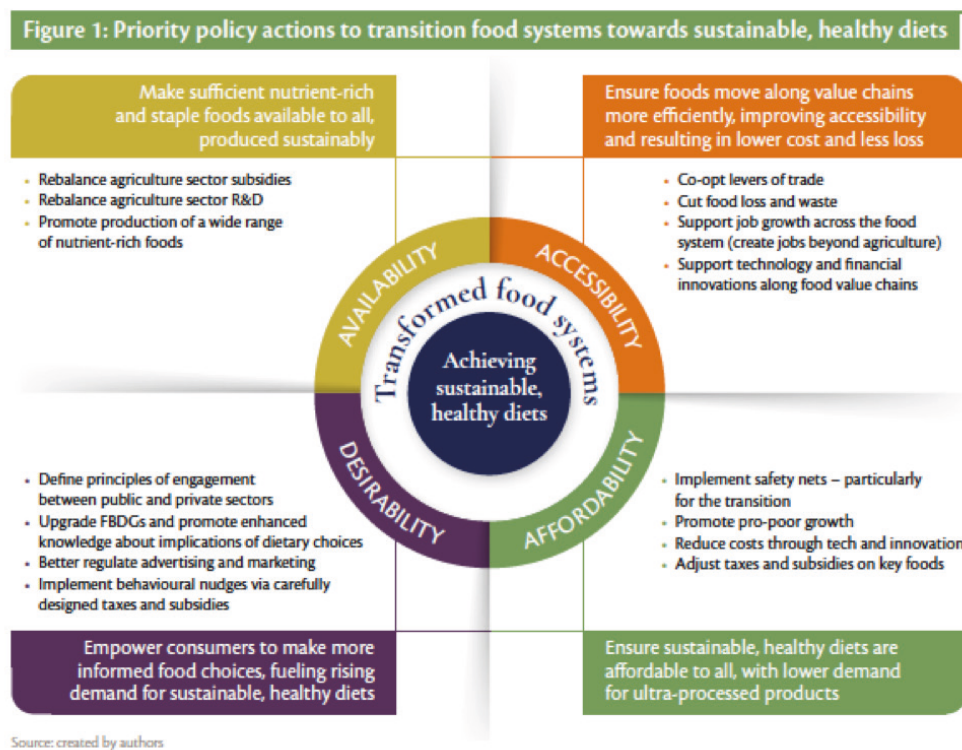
Figure 1: Priority policy actions to transition food systems towards sustainable, healthy diets

Make sufficient nutrient-rich and staple foods available to all, produced sustainably

- Rebalance agriculture sector subsidies
- Rebalance agriculture sector R&D
- Promote production of a wide range of nutrient-rich foods

Ensure foods move along value chains more efficiently, improving accessibility and resulting in lower cost and less loss

- Co-opt levers of trade
- Cut food loss and waste
- Support job growth across the food system (create jobs beyond agriculture)
- Support technology and financial innovations along food value chains

AVAILABILITY

ACCESSIBILITY

Transformed food systems

Achieving sustainable, healthy diets

DESIRABILITY

AFFORDABILITY

- Define principles of engagement between public and private sectors
- Upgrade FBDGs and promote enhanced knowledge about implications of dietary choices
- Better regulate advertising and marketing
- Implement behavioural nudges via carefully designed taxes and subsidies

- Implement safety nets – particularly for the transition
- Promote pro-poor growth
- Reduce costs through tech and innovation
- Adjust taxes and subsidies on key foods

Empower consumers to make more informed food choices, fueling rising demand for sustainable, healthy diets

Ensure sustainable, healthy diets are affordable to all, with lower demand for ultra-processed products

Source: created by authors